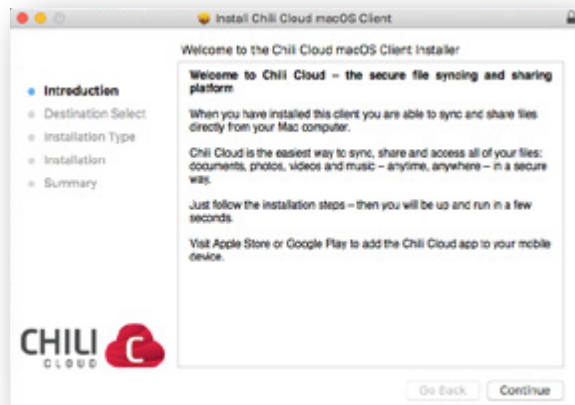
Install Chili Cloud macOS Client

Welcome to the Chili Cloud macOS Client Installer

Introduction
Destination Select
Installation Type
Installation
Summary

Welcome to Chili Cloud – the secure file syncing and sharing platform

When you have installed this client you are able to sync and share files directly from your Mac computer.

Chili Cloud is the easiest way to sync, share and access all of your files: documents, photos, videos and music – anytime, anywhere – in a secure way.

Just follow the installation steps – then you will be up and run in a few seconds.

Visit Apple Store or Google Play to add the Chili Cloud app to your mobile device.

CHILI CLOUD C

Go Back Continue